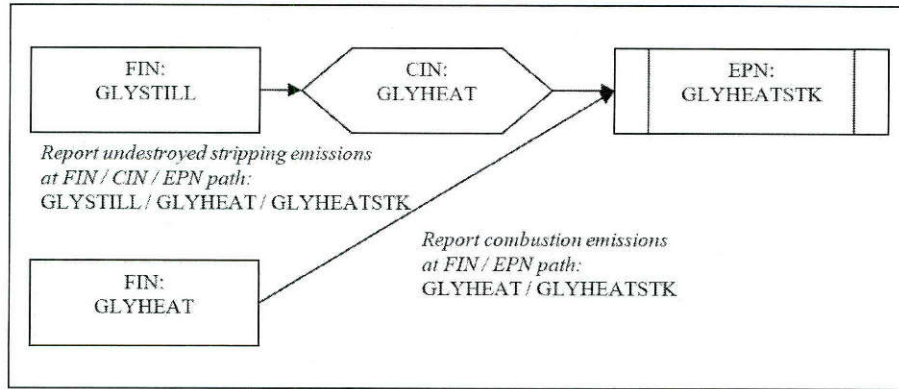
FIN:
GLYSTILL

CIN:
GLYHEAT

EPN:
GLYHEATSTK

*Report undestroyed stripping emissions at FIN / CIN / EPN path:*
GLYSTILL / GLYHEAT / GLYHEATSTK

FIN:
GLYHEAT

*Report combustion emissions at FIN / EPN path:*
GLYHEAT / GLYHEATSTK